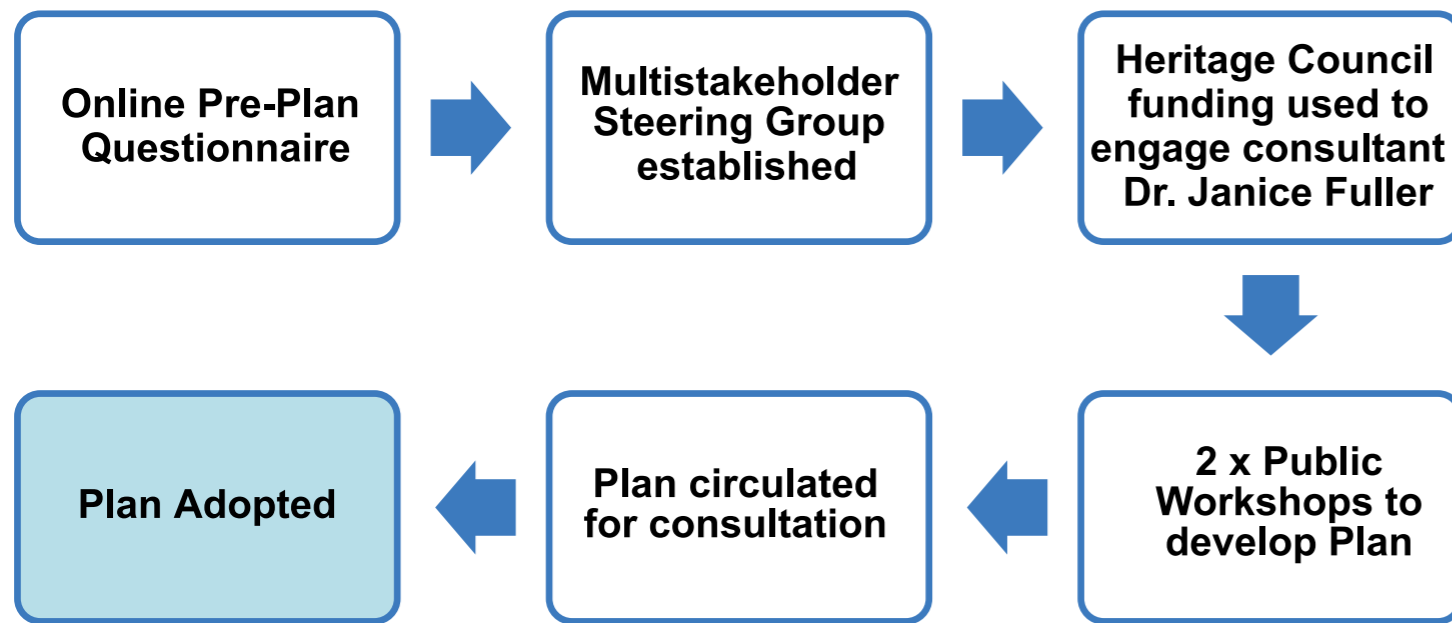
Online Pre-Plan Questionnaire

Multistakeholder Steering Group established

Heritage Council funding used to engage consultant Dr. Janice Fuller

2 x Public Workshops to develop Plan

Plan circulated for consultation

Plan Adopted